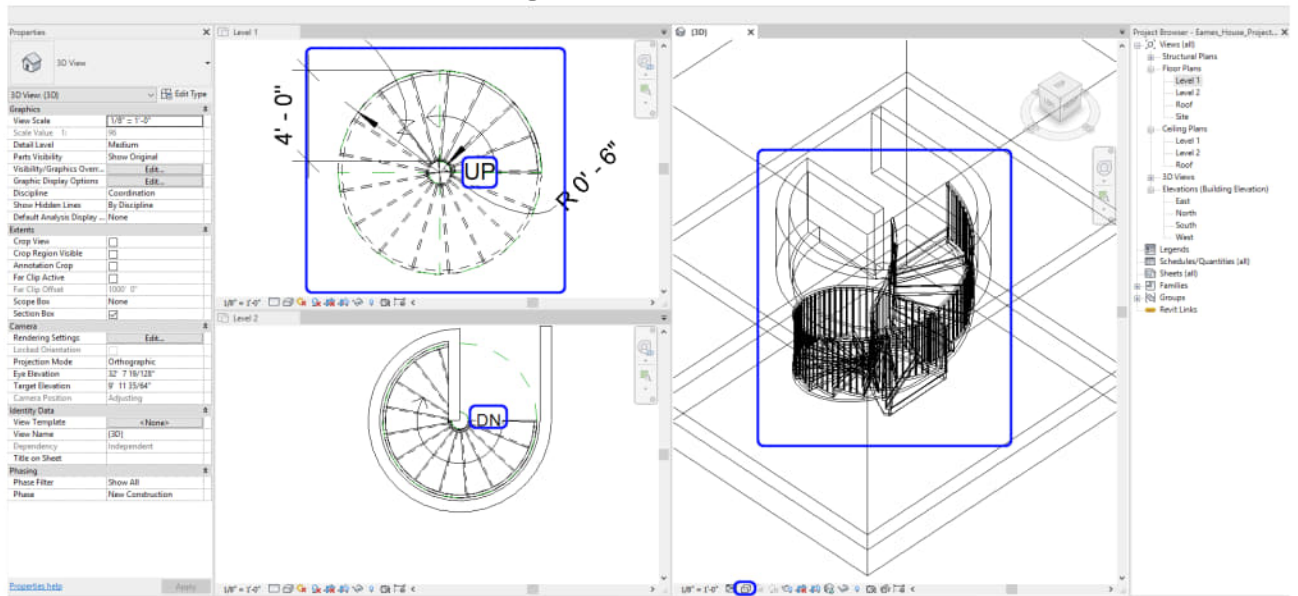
Properties

3D View

3D View: {3D}
Edit Type

| Graphics | |
|---|---|
| View Scale | 1/8" = 1'-0" |
| Scale Value 1: | 96 |
| Detail Level | Medium |
| Parts Visibility | Show Original |
| Visibility/Graphics Overr... | Edit... |
| Graphic Display Options | Edit... |
| Discipline | Coordination |
| Show Hidden Lines | By Discipline |
| Default Analysis Display ... | None |
| Extents | |
| Crop View | ☐ |
| Crop Region Visible | ☐ |
| Annotation Crop | ☐ |
| Far Clip Active | ☐ |
| Far Clip Offset | 1000' 0" |
| Scope Box | None |
| Section Box | ☑ |
| Camera | |
| Rendering Settings | Edit... |
| Locked Orientation | |
| Projection Mode | Orthographic |
| Eye Elevation | 32' 7 19/128" |
| Target Elevation | 9' 11 35/64" |
| Camera Position | Adjusting |
| Identity Data | |
| View Template | <None> |
| View Name | {3D} |
| Dependency | Independent |
| Title on Sheet | |
| Phasing | |
| Phase Filter | Show All |
| Phase | New Construction |

Properties help
Apply

Level 1

4' - 0"

UP

R 0' - 6"

1/8" = 1'-0"

Level 2

DN

1/8" = 1'-0"

{3D}

1/8" = 1'-0"

Project Browser - Eames_House_Project...
Views (all)
Structural Plans
Floor Plans
Level 1
Level 2
Roof
Site
Ceiling Plans
Level 1
Level 2
Roof
3D Views
Elevations (Building Elevation)
East
North
South
West
Legends
Schedules/Quantities (all)
Sheets (all)
Families
Groups
Revit Links